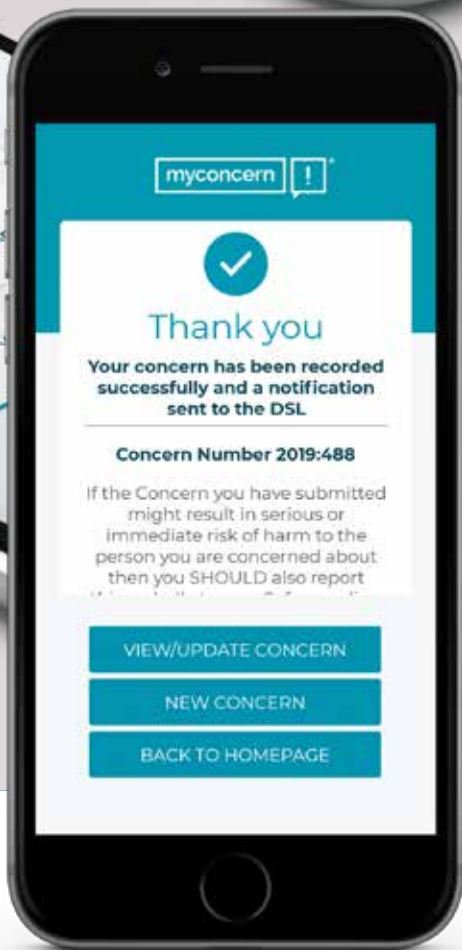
myconcern !

Thank you

Your concern has been recorded successfully and a notification sent to the DSL

Concern Number 2019:488

If the Concern you have submitted might result in serious or immediate risk of harm to the person you are concerned about then you SHOULD also report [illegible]

VIEW/UPDATE CONCERN

NEW CONCERN

BACK TO HOMEPAGE